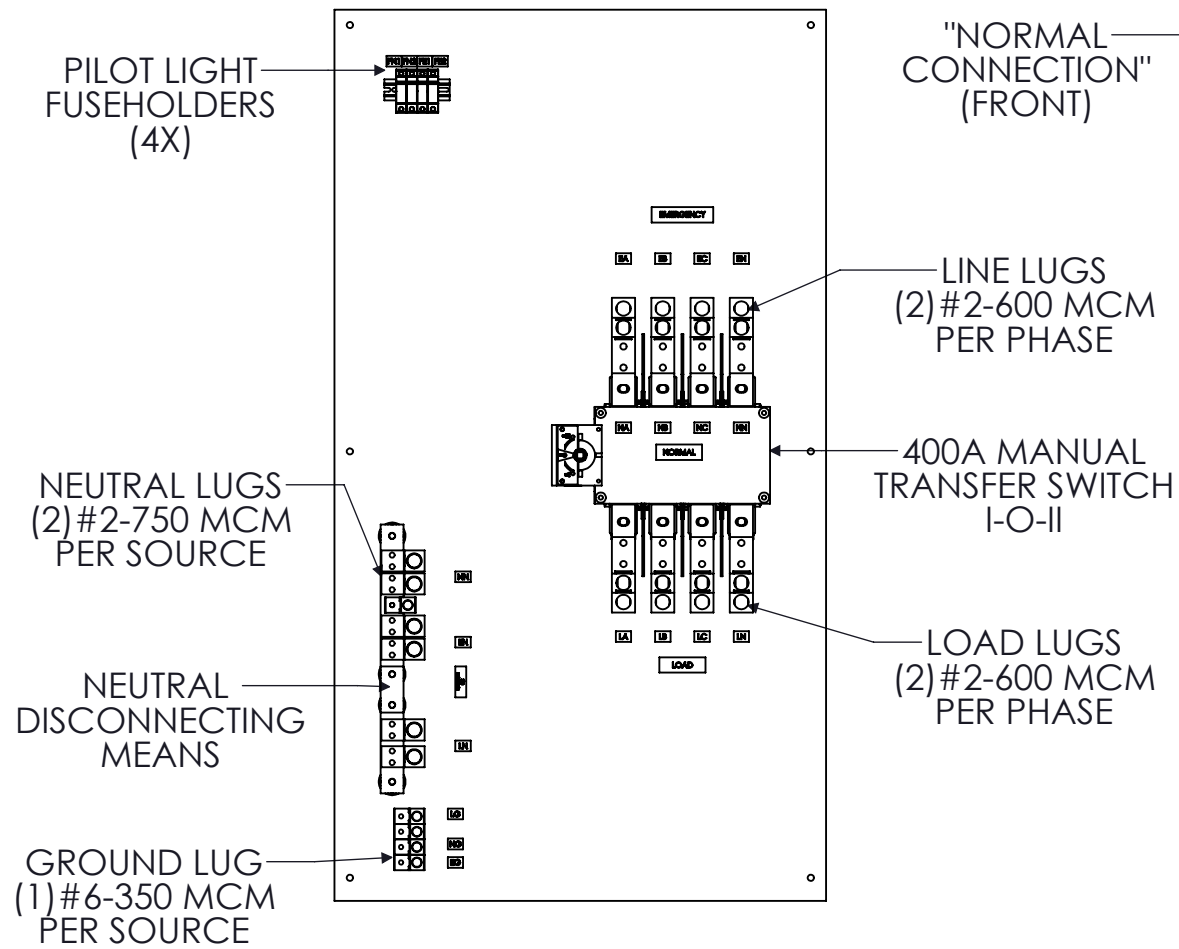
PILOT LIGHT FUSEHOLDERS (4X)

"NORMAL CONNECTION" (FRONT)

EMERGENCY

EA EB EC EN

LINE LUGS (2)#2-600 MCM PER PHASE

NA NB NC NN

NORMAL

400A MANUAL TRANSFER SWITCH I-O-II

NEUTRAL LUGS (2)#2-750 MCM PER SOURCE

NN

EN

NEUTRAL DISCONNECTING MEANS

LN

LA LB LC LN

LOAD

LOAD LUGS (2)#2-600 MCM PER PHASE

LG

NG

EG

GROUND LUG (1)#6-350 MCM PER SOURCE